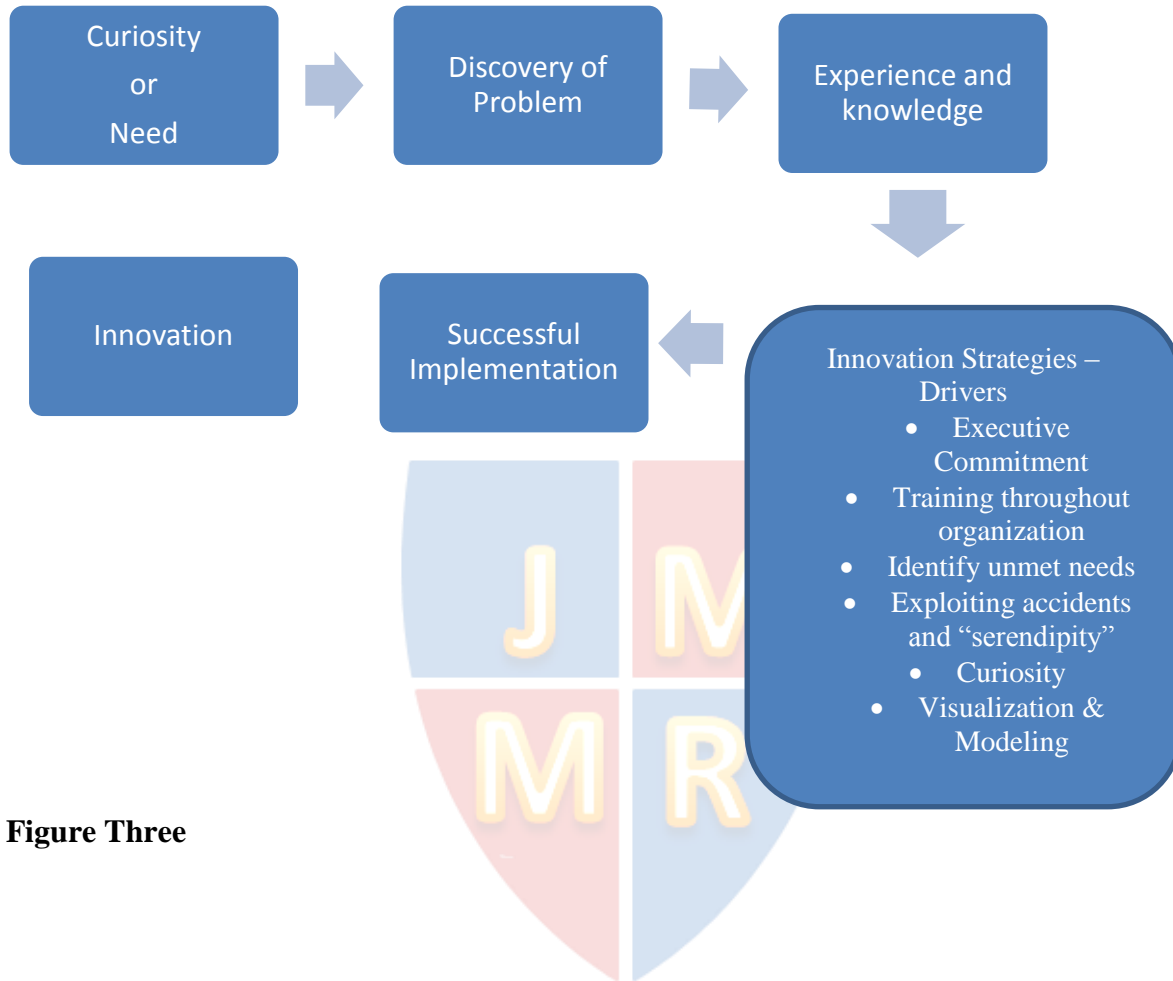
Curiosity
or
Need

Discovery of Problem

Experience and knowledge

Innovation Strategies – Drivers
- Executive Commitment
- Training throughout organization
- Identify unmet needs
- Exploiting accidents and "serendipity"
- Curiosity
- Visualization & Modeling

Successful Implementation

Innovation

J M
M R

Figure Three